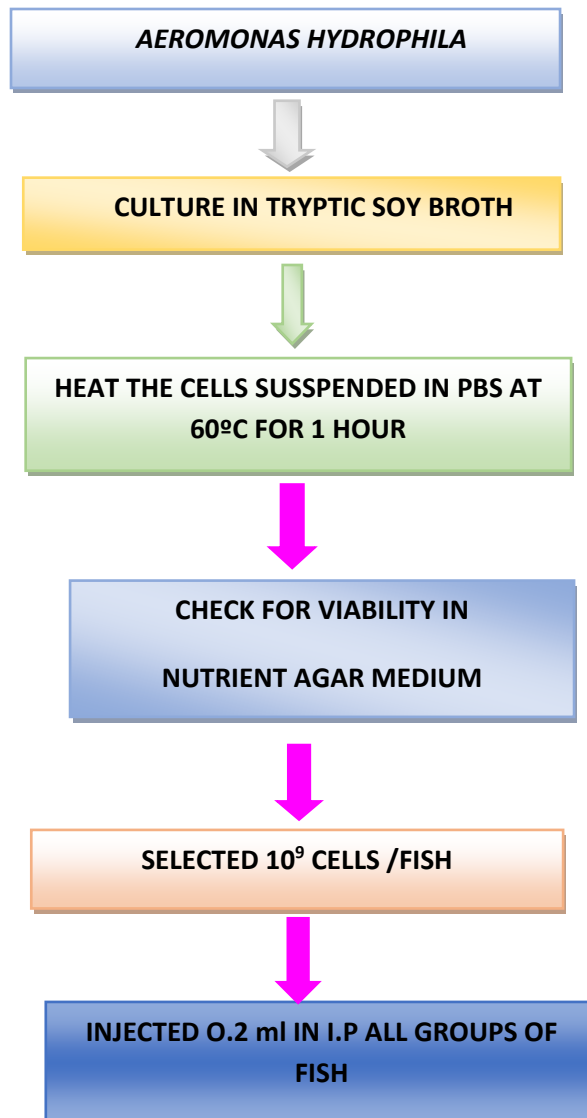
AEROMONAS HYDROPHILA

CULTURE IN TRYPTIC SOY BROTH

HEAT THE CELLS SUSSPENDED IN PBS AT 60ºC FOR 1 HOUR

CHECK FOR VIABILITY IN

NUTRIENT AGAR MEDIUM

SELECTED $10^9$ CELLS /FISH

INJECTED O.2 ml IN I.P ALL GROUPS OF FISH